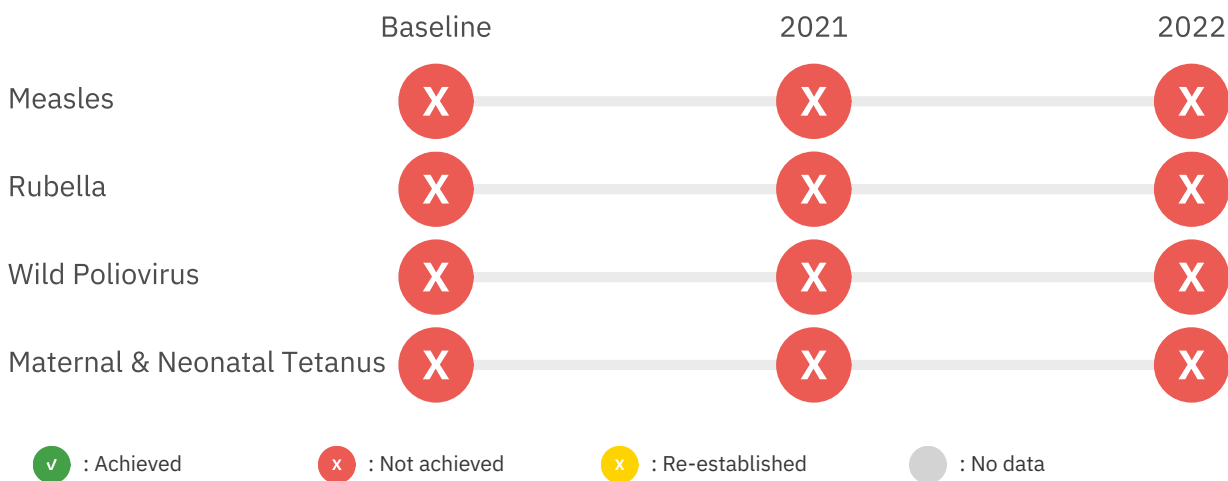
| | Baseline | 2021 | 2022 |
|---|---|---|---|
| Measles | X | X | X |
| Rubella | X | X | X |
| Wild Poliovirus | X | X | X |
| Maternal & Neonatal Tetanus | X | X | X |

√ : Achieved   x : Not achieved   x : Re-established   : No data